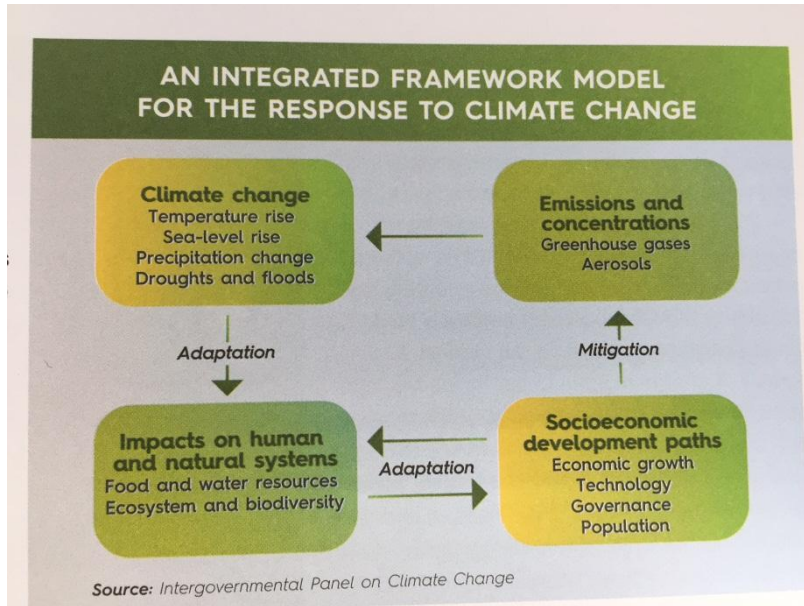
AN INTEGRATED FRAMEWORK MODEL FOR THE RESPONSE TO CLIMATE CHANGE

Climate change
Temperature rise
Sea-level rise
Precipitation change
Droughts and floods

Emissions and concentrations
Greenhouse gases
Aerosols

Adaptation

Mitigation

Impacts on human and natural systems
Food and water resources
Ecosystem and biodiversity

Adaptation

Socioeconomic development paths
Economic growth
Technology
Governance
Population

Source: Intergovernmental Panel on Climate Change